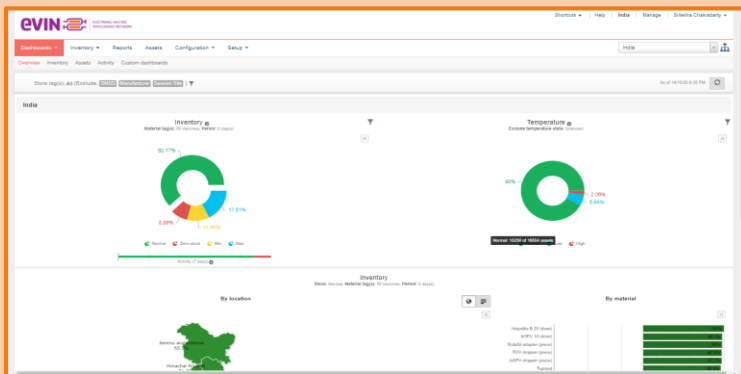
evin ELECTRONIC VACCINE INTELLIGENCE NETWORK

Shortcuts ▾ | Help | India | Manage | Srilekha Chakrabarty ▾

Dashboards ▾ Inventory ▾ Reports Assets Configuration ▾ Setup ▾

India

Overview Inventory Assets Activity Custom dashboards

Store tag(s): All (Exclude: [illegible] Manufacturer Decision Site) ▾

As of 19/10/20 6:30 PM

India

Inventory
Material tag(s): RI Vaccines, Period: 0 day(s)

62.17%
17.51%
11.46%
8.86%

Normal Zero stock Min Max

Activity (7 days)

Temperature
Exclude temperature state: Unknown

90%
2.06%
5.04%

Normal: 10259 of 16554 assets

Low High

Inventory
Stock: Normal, Material tag(s): RI Vaccines, Period: 0 day(s)

By location

By material

Jammu and Kashmir
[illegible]

Himachal Pradesh

Hepatitis B (S) (dose)
bOPV 10 (dose)
Rotavac adapter (piece)
RVV dropper (piece)
bOPV dropper (piece)
Typhoid